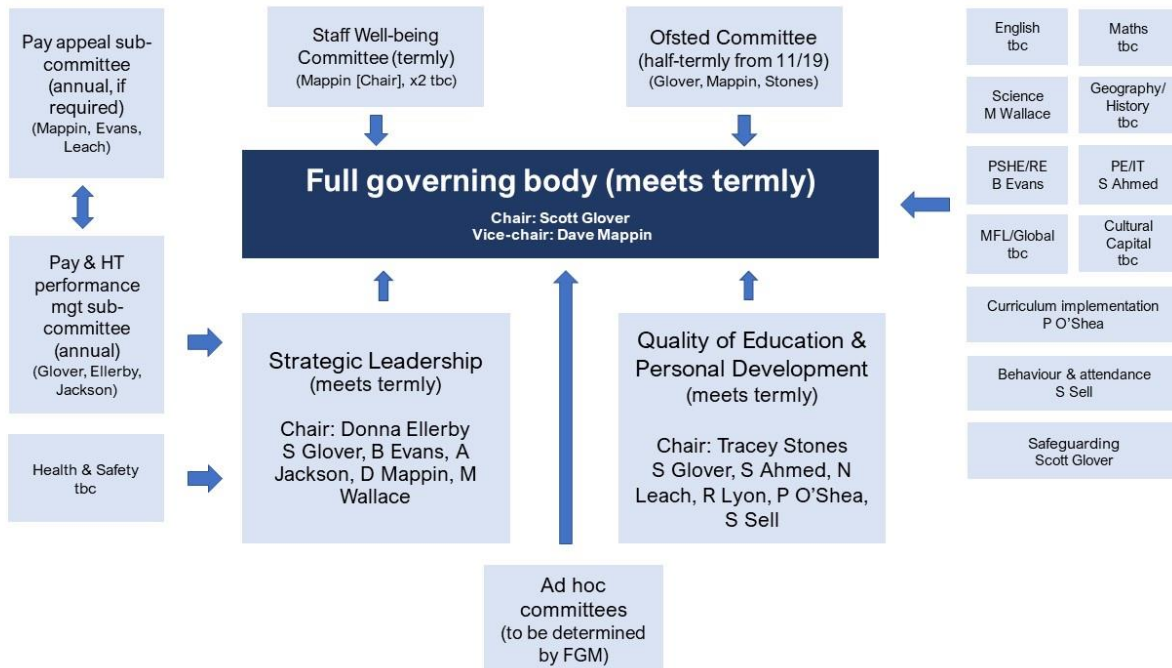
Pay appeal subcommittee (annual, if required)
(Mappin, Evans, Leach)

Staff Well-being Committee (termly)
(Mappin [Chair], x2 tbc)

Ofsted Committee
(half-termly from 11/19)
(Glover, Mappin, Stones)

English
tbc

Maths
tbc

Science
M Wallace

Geography/History
tbc

PSHE/RE
B Evans

PE/IT
S Ahmed

MFL/Global
tbc

Cultural Capital
tbc

Curriculum implementation
P O'Shea

Behaviour & attendance
S Sell

Safeguarding
Scott Glover

Full governing body (meets termly)
Chair: Scott Glover
Vice-chair: Dave Mappin

Pay & HT performance mgt subcommittee (annual)
(Glover, Ellerby, Jackson)

Health & Safety
tbc

Strategic Leadership
(meets termly)

Chair: Donna Ellerby
S Glover, B Evans, A Jackson, D Mappin, M Wallace

Quality of Education & Personal Development
(meets termly)

Chair: Tracey Stones
S Glover, S Ahmed, N Leach, R Lyon, P O'Shea, S Sell

Ad hoc committees
(to be determined by FGM)